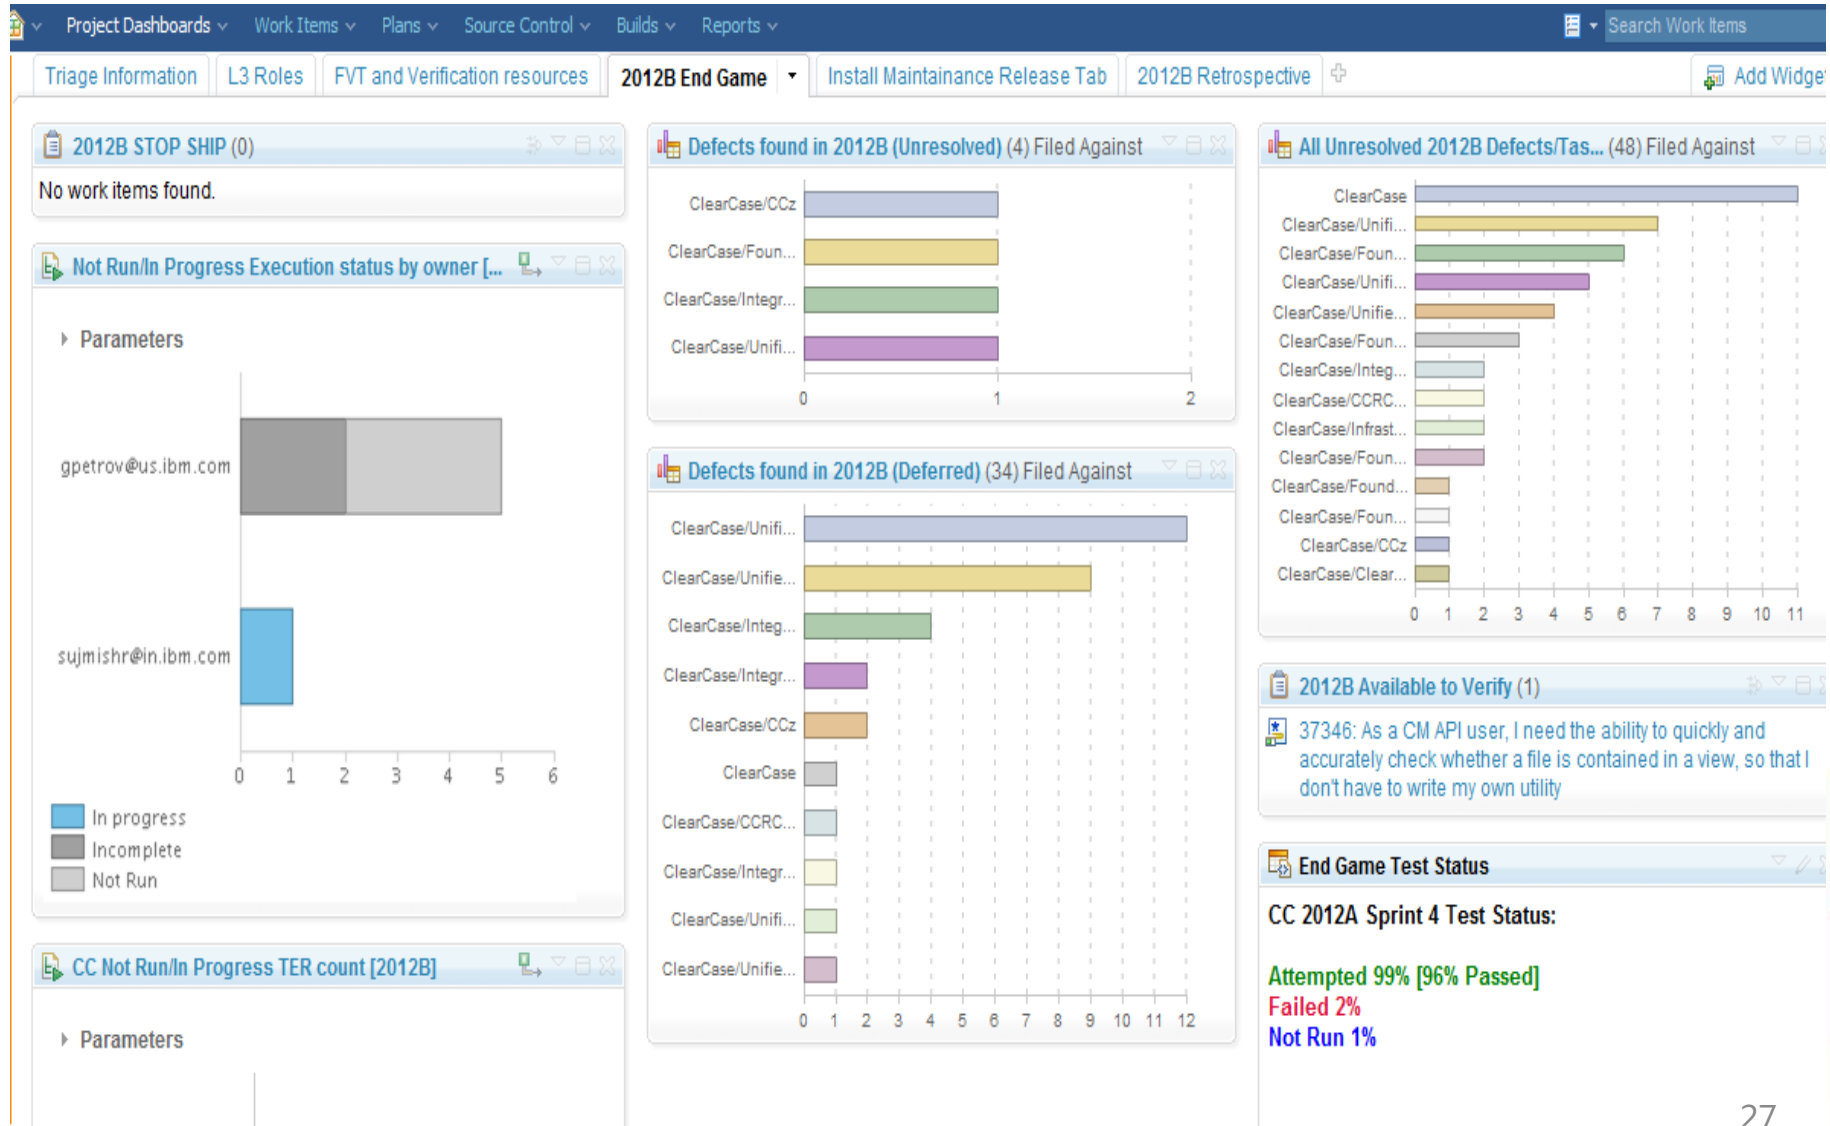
Project Dashboards Work Items Plans Source Control Builds Reports Search Work Items

Triage Information | L3 Roles | FVT and Verification resources | 2012B End Game | Install Maintainance Release Tab | 2012B Retrospective | Add Widge

2012B STOP SHIP (0)

No work items found.

Not Run/In Progress Execution status by owner [...

Parameters

gpetrov@us.ibm.com

sujmishr@in.ibm.com

0 1 2 3 4 5 6

In progress
Incomplete
Not Run

CC Not Run/In Progress TER count [2012B]

Parameters

Defects found in 2012B (Unresolved) (4) Filed Against

ClearCase/CCz
ClearCase/Foun...
ClearCase/Integr...
ClearCase/Unifi...

0 1 2

Defects found in 2012B (Deferred) (34) Filed Against

ClearCase/Unifi...
ClearCase/Unifie...
ClearCase/Integ...
ClearCase/Integr...
ClearCase/CCz
ClearCase
ClearCase/CCRC...
ClearCase/Integr...
ClearCase/Unifi...
ClearCase/Unifie...

0 1 2 3 4 5 6 7 8 9 10 11 12

All Unresolved 2012B Defects/Tas... (48) Filed Against

ClearCase
ClearCase/Unifi...
ClearCase/Foun...
ClearCase/Unifi...
ClearCase/Unifie...
ClearCase/Foun...
ClearCase/Integ...
ClearCase/CCRC...
ClearCase/Infrast...
ClearCase/Foun...
ClearCase/Found...
ClearCase/Foun...
ClearCase/CCz
ClearCase/Clear...

0 1 2 3 4 5 6 7 8 9 10 11

2012B Available to Verify (1)

37346: As a CM API user, I need the ability to quickly and accurately check whether a file is contained in a view, so that I don't have to write my own utility

End Game Test Status

CC 2012A Sprint 4 Test Status:

Attempted 99% [96% Passed]
Failed 2%
Not Run 1%

27